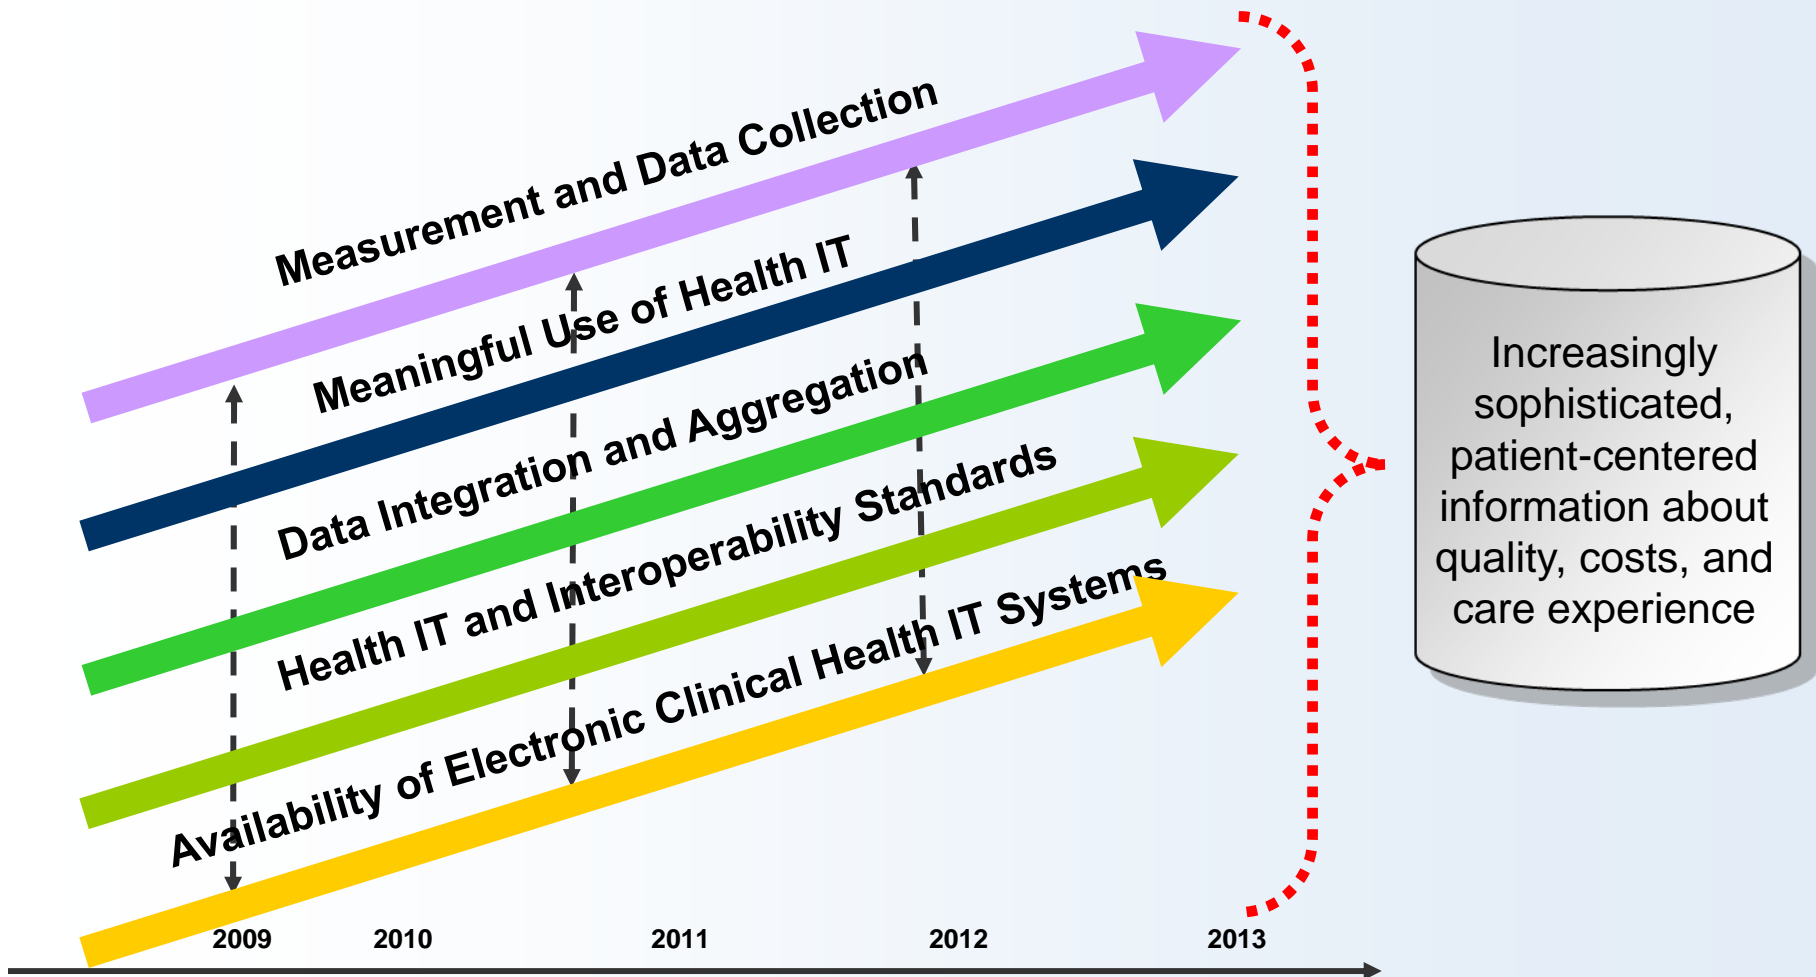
Measurement and Data Collection

Meaningful Use of Health IT

Data Integration and Aggregation

Health IT and Interoperability Standards

Availability of Electronic Clinical Health IT Systems

Increasingly sophisticated, patient-centered information about quality, costs, and care experience

2009

2010

2011

2012

2013